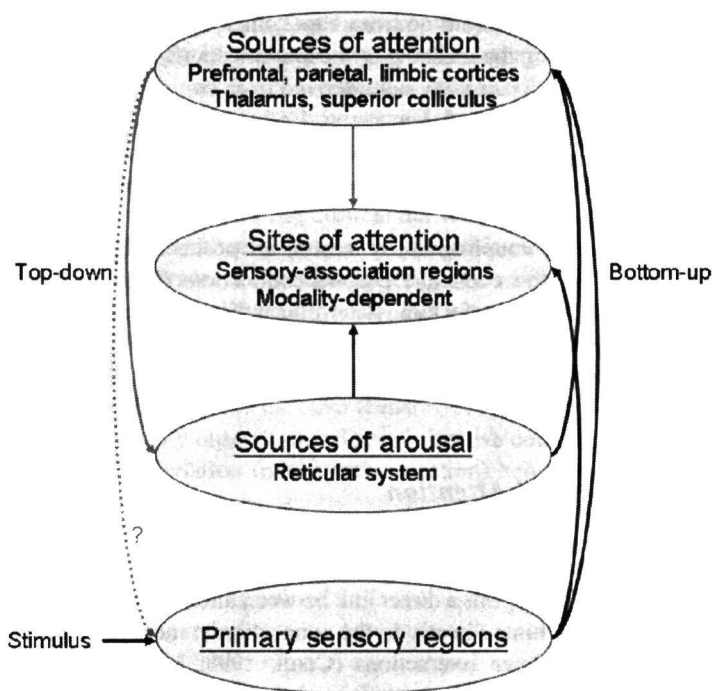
Sources of attention
Prefrontal, parietal, limbic cortices
Thalamus, superior colliculus

Sites of attention
Sensory-association regions
Modality-dependent

Top-down

Bottom-up

Sources of arousal
Reticular system

?

Stimulus

Primary sensory regions